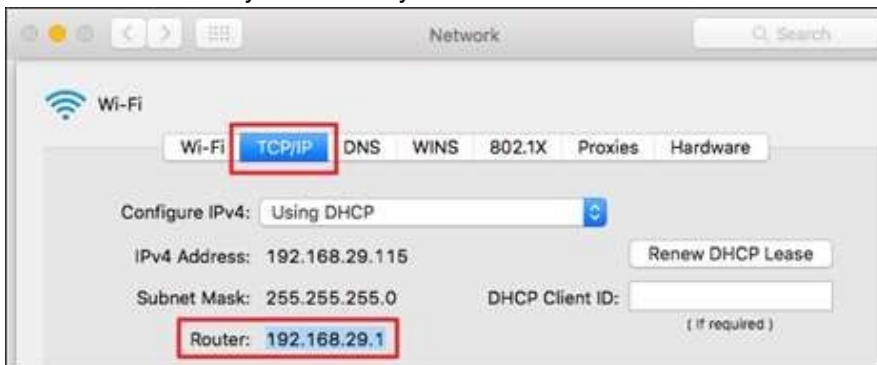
Network

Search

Wi-Fi

Wi-Fi TCP/IP DNS WINS 802.1X Proxies Hardware

Configure IPv4: Using DHCP

IPv4 Address: 192.168.29.115

Renew DHCP Lease

Subnet Mask: 255.255.255.0

DHCP Client ID:

(If required)

Router: 192.168.29.1